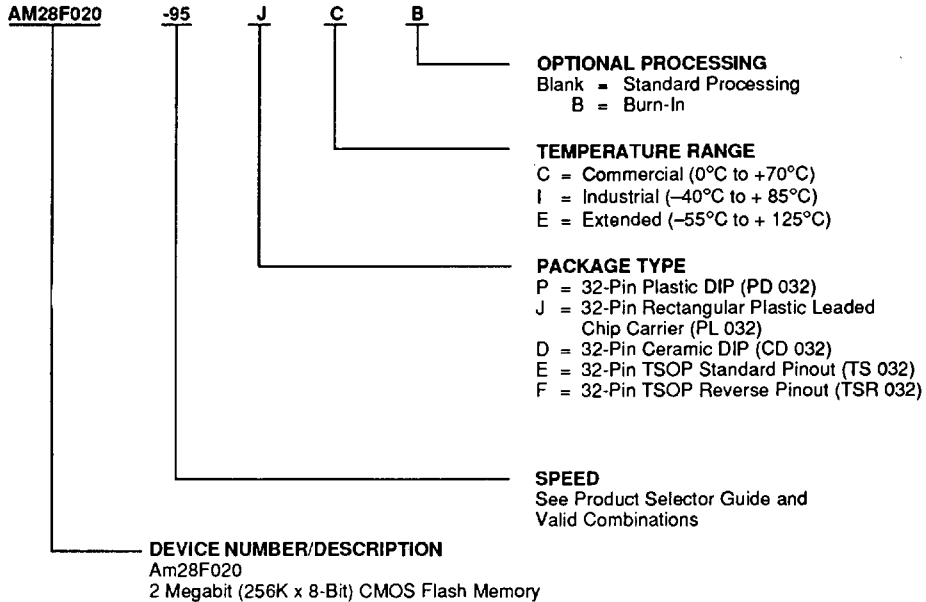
AM28F020 -95 J C B

OPTIONAL PROCESSING
Blank = Standard Processing
B = Burn-In

TEMPERATURE RANGE
C = Commercial (0°C to +70°C)
I = Industrial (–40°C to + 85°C)
E = Extended (–55°C to + 125°C)

PACKAGE TYPE
P = 32-Pin Plastic DIP (PD 032)
J = 32-Pin Rectangular Plastic Leaded Chip Carrier (PL 032)
D = 32-Pin Ceramic DIP (CD 032)
E = 32-Pin TSOP Standard Pinout (TS 032)
F = 32-Pin TSOP Reverse Pinout (TSR 032)

SPEED
See Product Selector Guide and Valid Combinations

DEVICE NUMBER/DESCRIPTION
Am28F020
2 Megabit (256K x 8-Bit) CMOS Flash Memory